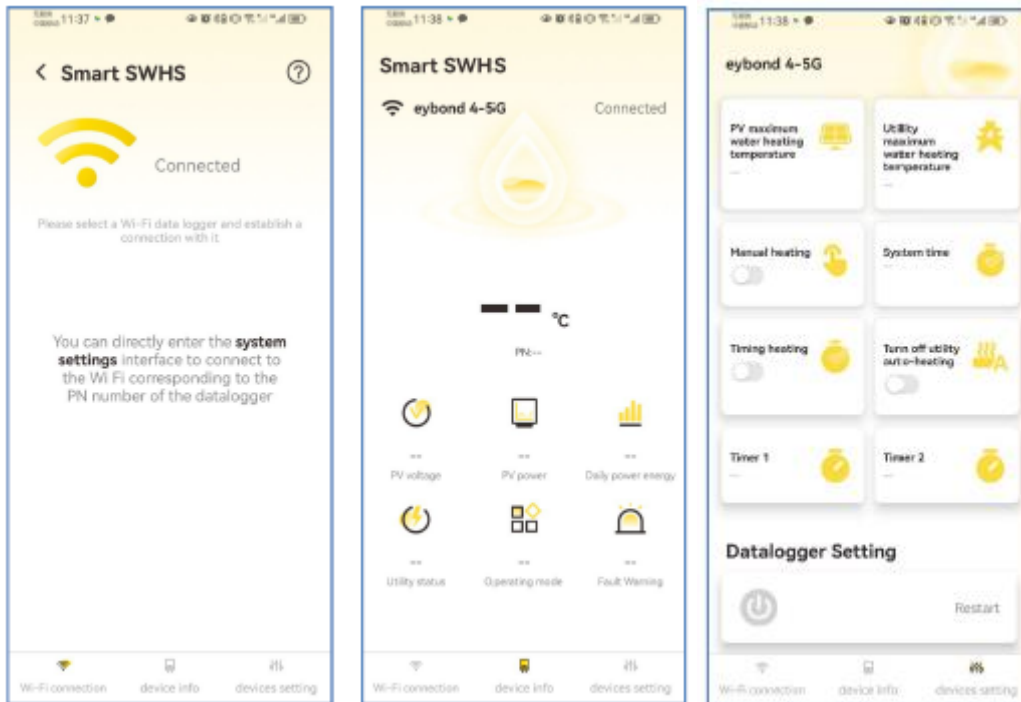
11:37

Smart SWHS

Connected

Please select a Wi-Fi data logger and establish a connection with it

You can directly enter the **system settings** interface to connect to the Wi Fi corresponding to the PN number of the datalogger

Wi-Fi connection device info devices setting

11:38

Smart SWHS

eybond 4-5G Connected

-- °C

PN:--

--
PV voltage

--
PV power

--
Daily power energy

--
Utility status

--
Operating mode

--
Fault Warning

Wi-Fi connection device info devices setting

11:38

eybond 4-5G

PV maximum water heating temperature
--

Utility maximum water heating temperature
--

Manual heating

System time

Timing heating

Turn off utility auto-heating

Timer 1
--

Timer 2
--

Datalogger Setting

Restart

Wi-Fi connection device info devices setting